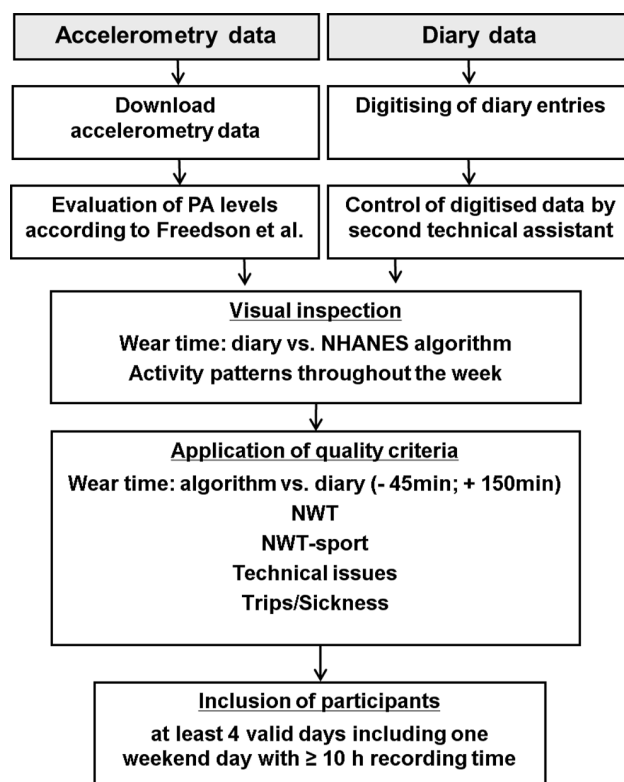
Accelerometry data

Diary data

Download accelerometry data

Digitising of diary entries

Evaluation of PA levels according to Freedson et al.

Control of digitised data by second technical assistant

Visual inspection

Wear time: diary vs. NHANES algorithm

Activity patterns throughout the week

Application of quality criteria

Wear time: algorithm vs. diary (- 45min; + 150min)

NWT

NWT-sport

Technical issues

Trips/Sickness

Inclusion of participants

at least 4 valid days including one weekend day with ≥ 10 h recording time